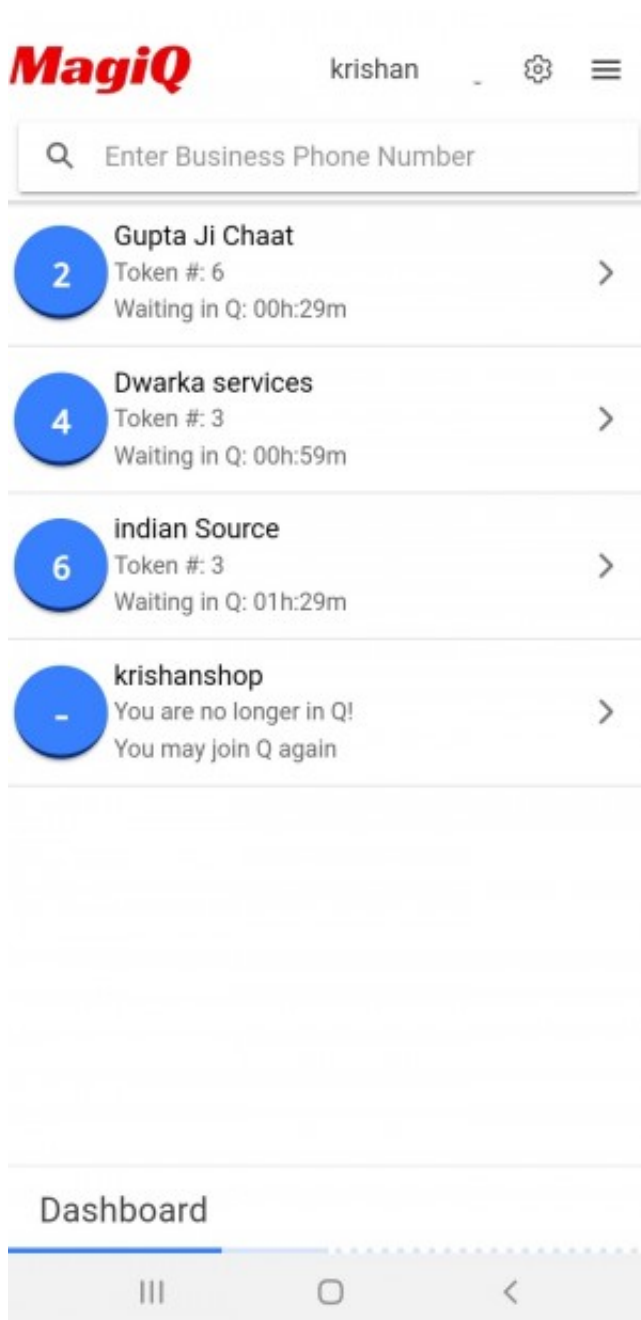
MagiQ krishan

Enter Business Phone Number

2
Gupta Ji Chaat
Token #: 6
Waiting in Q: 00h:29m

4
Dwarka services
Token #: 3
Waiting in Q: 00h:59m

6
indian Source
Token #: 3
Waiting in Q: 01h:29m

-
krishanshop
You are no longer in Q!
You may join Q again

Dashboard